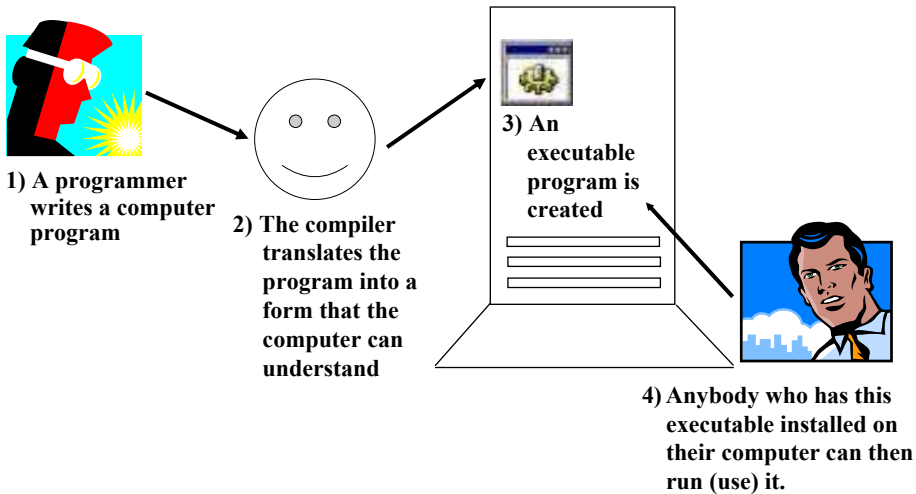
1) A programmer writes a computer program

2) The compiler translates the program into a form that the computer can understand

3) An executable program is created

4) Anybody who has this executable installed on their computer can then run (use) it.